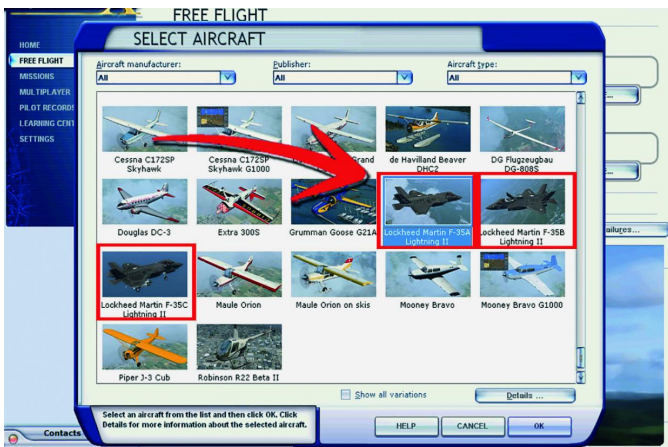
FREE FLIGHT

HOME
FREE FLIGHT
MISSIONS
MULTIPLAYER
PILOT RECORDS
LEARNING CENT
SETTINGS

SELECT AIRCRAFT

Aircraft manufacturer:
All
Publisher:
All
Aircraft type:
All

Cessna C172SP Skyhawk
Cessna C172SP Skyhawk G1000
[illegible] Grand
de Havilland Beaver DHC2
DG Flugzeugbau DG-808S
Douglas DC-3
Extra 300S
Grumman Goose G21A
Lockheed Martin F-35A Lightning II
Lockheed Martin F-35B Lightning II
Lockheed Martin F-35C Lightning II
Maule Orion
Maule Orion on skis
Mooney Bravo
Mooney Bravo G1000
Piper J-3 Cub
Robinson R22 Beta II

Show all variations
Details ...

Select an aircraft from the list and then click OK. Click Details for more information about the selected aircraft.

HELP
CANCEL
OK

Contacts
ailures...